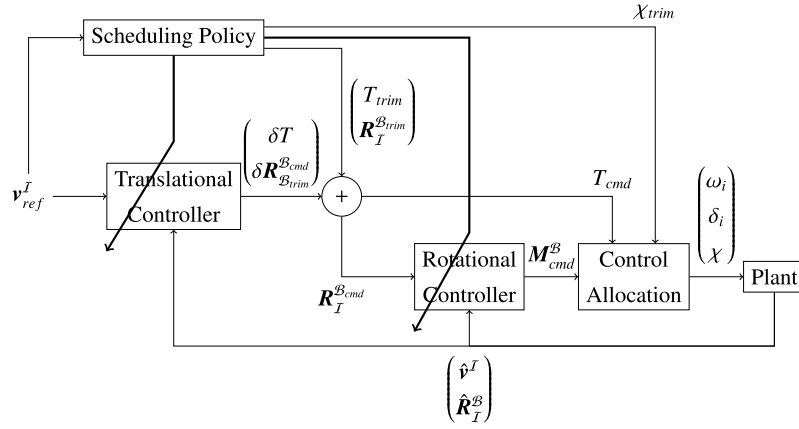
Scheduling Policy

$\chi_{trim}$

$\begin{pmatrix} T_{trim} \\ \boldsymbol{R}_{\mathcal{I}}^{\mathcal{B}_{trim}} \end{pmatrix}$

$\begin{pmatrix} \delta T \\ \delta \boldsymbol{R}_{\mathcal{B}_{trim}}^{\mathcal{B}_{cmd}} \end{pmatrix}$

$\boldsymbol{v}_{ref}^{\mathcal{I}}$

Translational Controller

$+$

$T_{cmd}$

$\begin{pmatrix} \omega_i \\ \delta_i \\ \chi \end{pmatrix}$

$\boldsymbol{R}_{\mathcal{I}}^{\mathcal{B}_{cmd}}$

Rotational Controller

$\boldsymbol{M}_{cmd}^{\mathcal{B}}$

Control Allocation

Plant

$\begin{pmatrix} \hat{\boldsymbol{v}}^{\mathcal{I}} \\ \hat{\boldsymbol{R}}_{\mathcal{I}}^{\mathcal{B}} \end{pmatrix}$